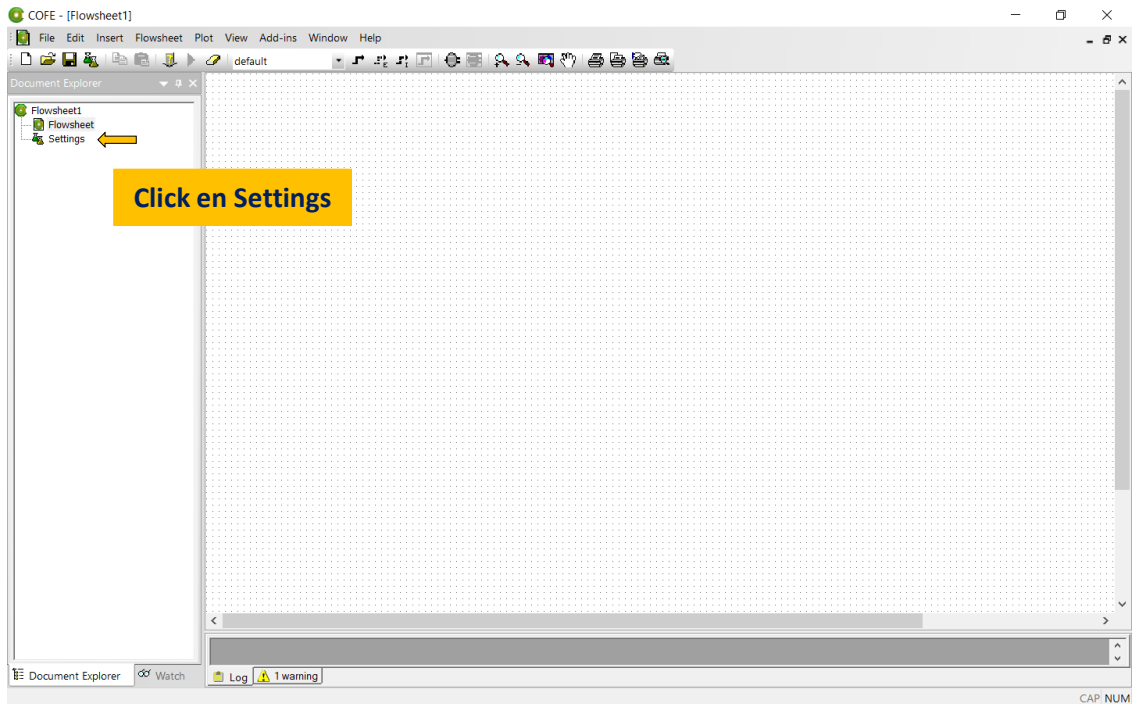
COFE - [Flowsheet1]

File Edit Insert Flowsheet Plot View Add-ins Window Help

default

Document Explorer

Flowsheet1
Flowsheet
Settings

Click en Settings

Document Explorer
Watch
Log
1 warning

CAP NUM